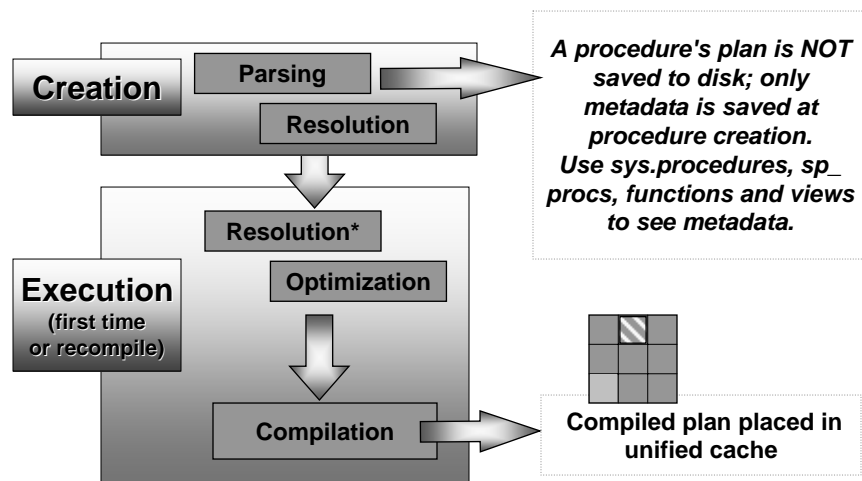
Creation

Parsing

Resolution

A procedure's plan is NOT saved to disk; only metadata is saved at procedure creation. Use sys.procedures, sp_ procs, functions and views to see metadata.

Resolution*

Optimization

Execution (first time or recompile)

Compilation

Compiled plan placed in unified cache